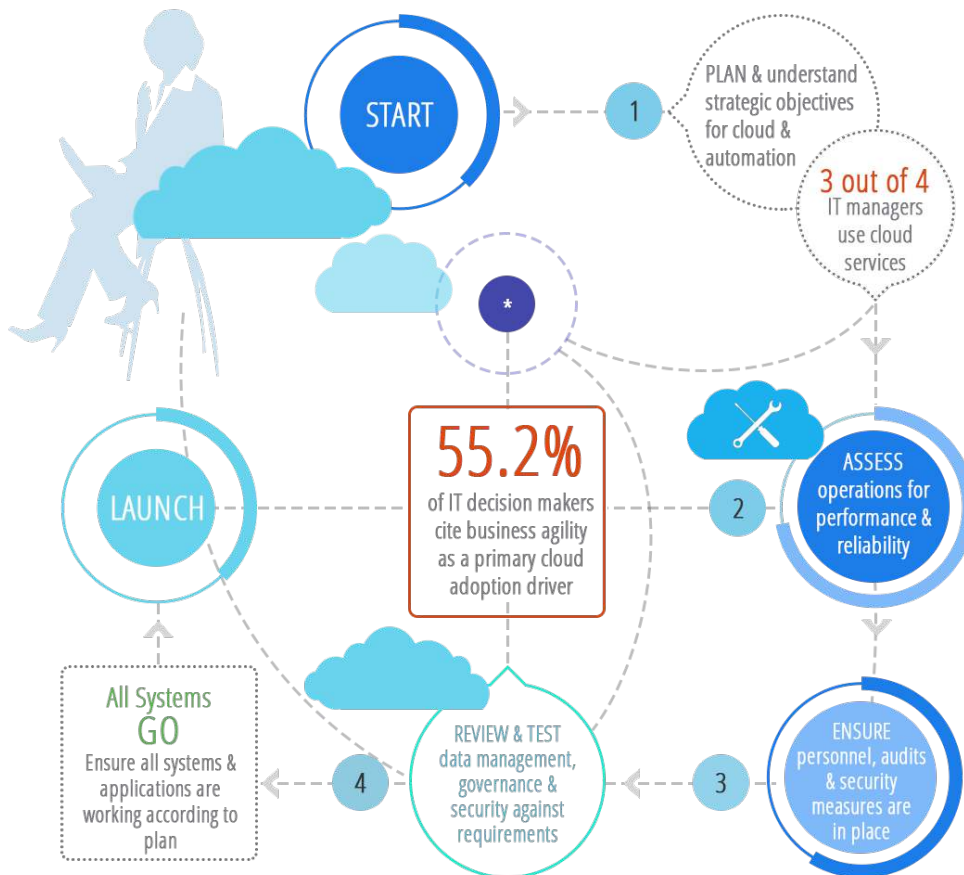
START

1

PLAN & understand strategic objectives for cloud & automation

3 out of 4
IT managers use cloud services

*

55.2%
of IT decision makers cite business agility as a primary cloud adoption driver

LAUNCH

2

ASSESS operations for performance & reliability

All Systems
GO
Ensure all systems & applications are working according to plan

4

REVIEW & TEST data management, governance & security against requirements

3

ENSURE personnel, audits & security measures are in place